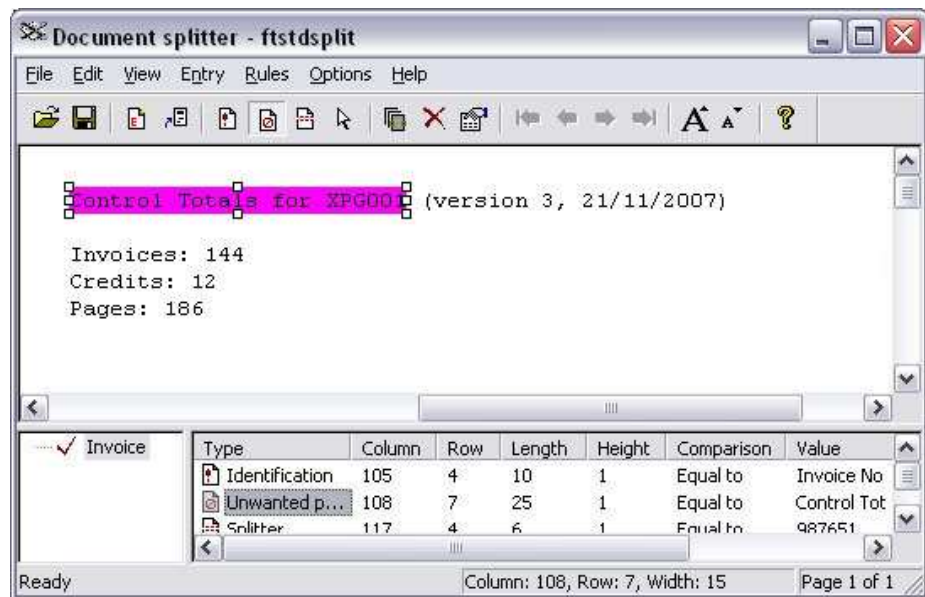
Document splitter - ftstdsplit

File Edit View Entry Rules Options Help

Control Totals for XPG001 (version 3, 21/11/2007)

Invoices: 144
Credits: 12
Pages: 186

Invoice

| Type | Column | Row | Length | Height | Comparison | Value |
|---|---|---|---|---|---|---|
| Identification | 105 | 4 | 10 | 1 | Equal to | Invoice No |
| Unwanted p... | 108 | 7 | 25 | 1 | Equal to | Control Tot |
| Splitter | 117 | 4 | 6 | 1 | Equal to | 987651 |

Ready | Column: 108, Row: 7, Width: 15 | Page 1 of 1